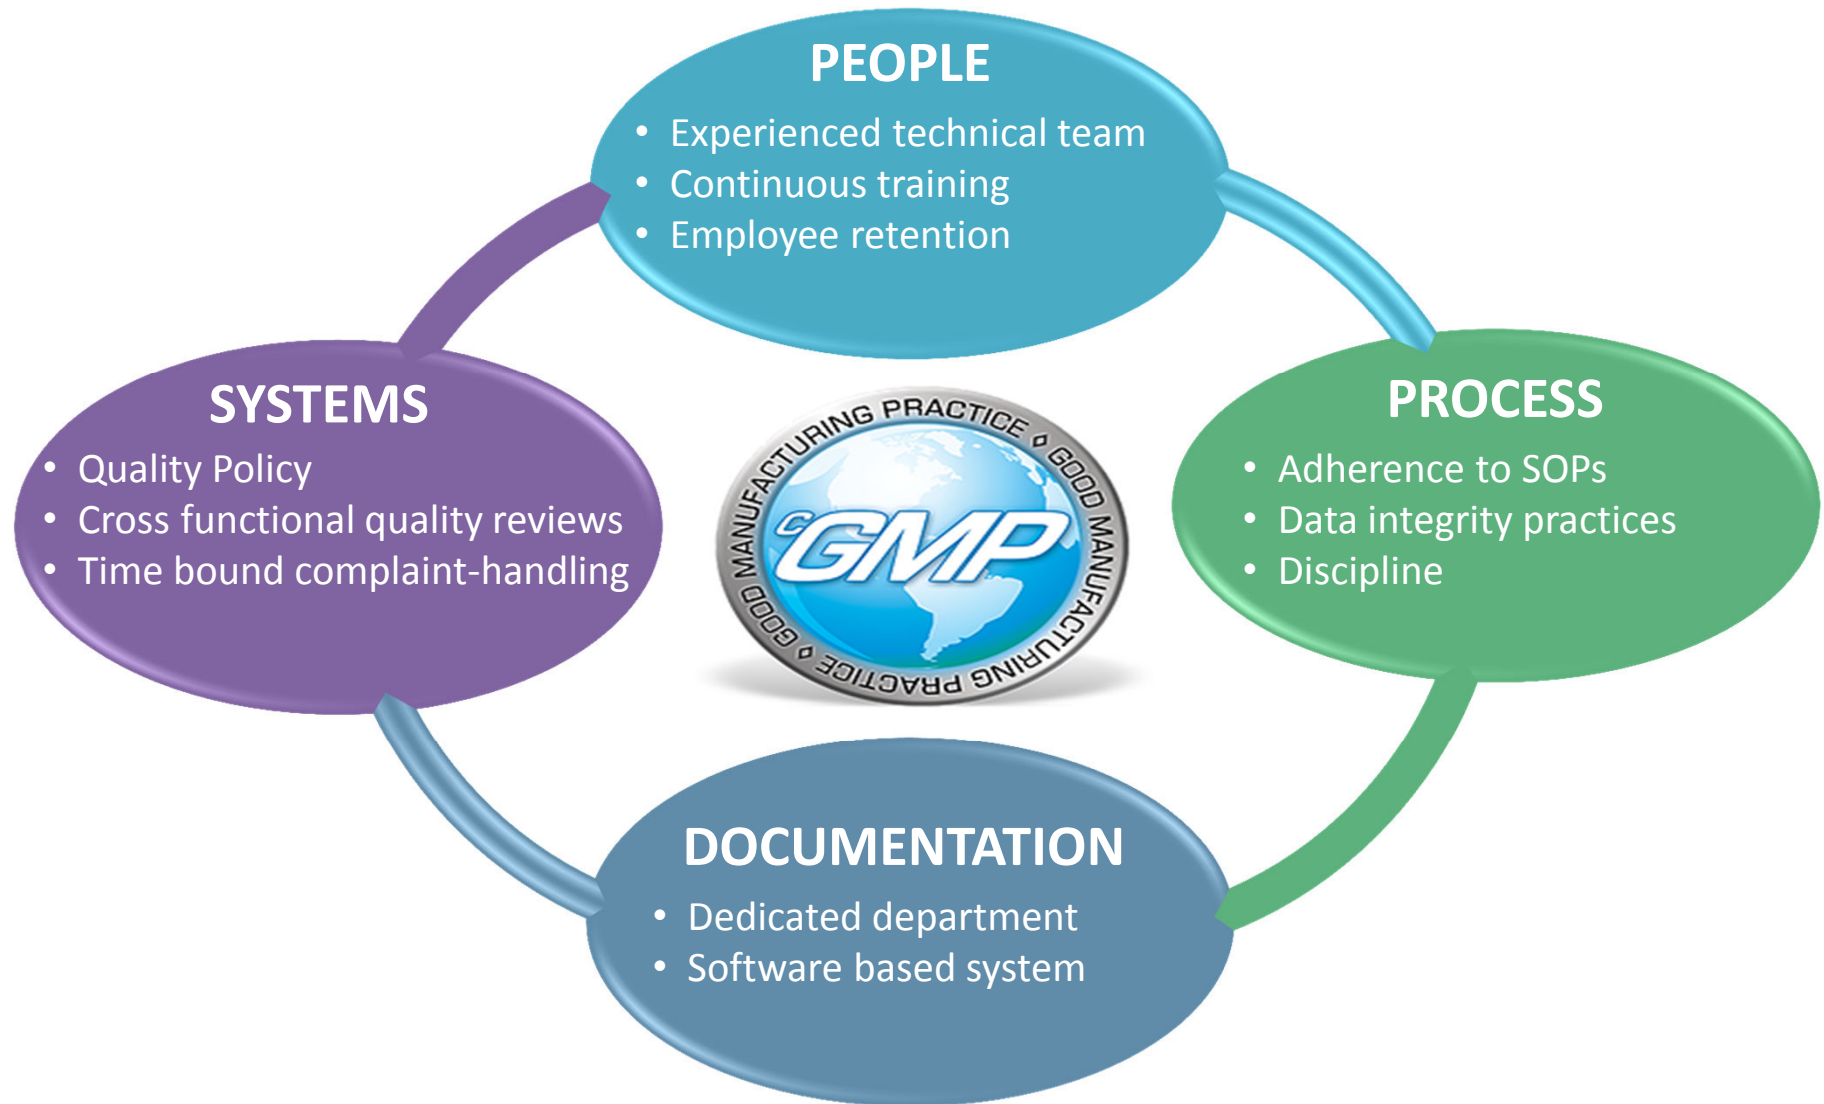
PEOPLE
• Experienced technical team
• Continuous training
• Employee retention

SYSTEMS
• Quality Policy
• Cross functional quality reviews
• Time bound complaint-handling

GOOD MANUFACTURING PRACTICE • GOOD MANUFACTURING PRACTICE •
cGMP

PROCESS
• Adherence to SOPs
• Data integrity practices
• Discipline

DOCUMENTATION
• Dedicated department
• Software based system